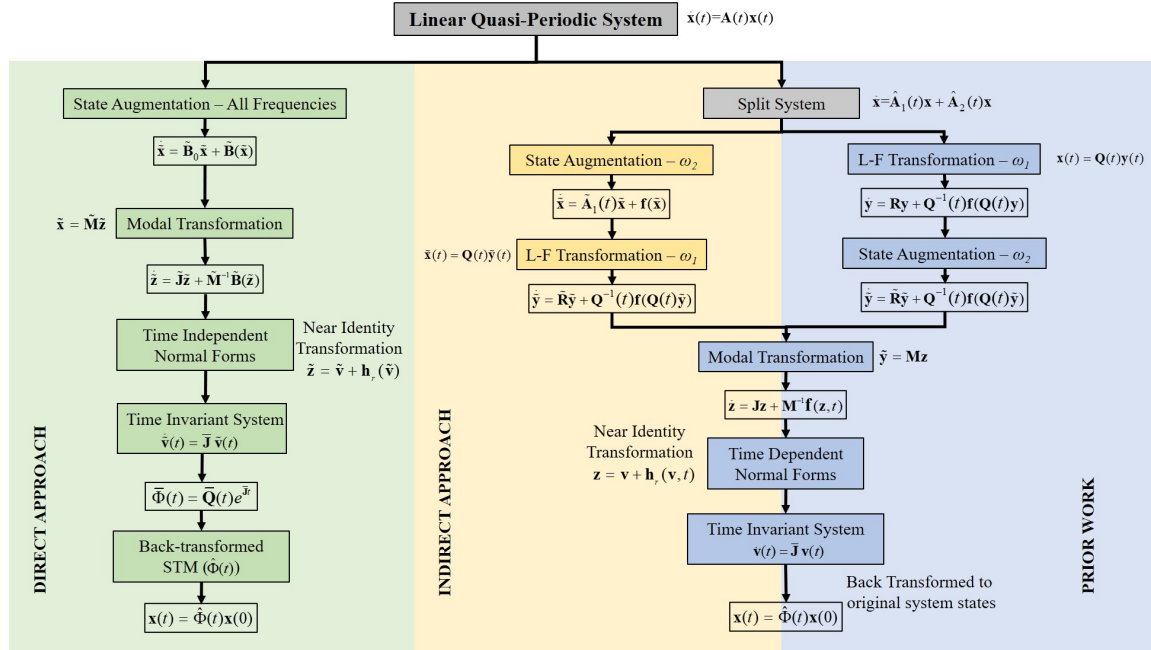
Linear Quasi-Periodic System $\dot{\mathbf{x}}(t)=\mathbf{A}(t)\mathbf{x}(t)$

State Augmentation – All Frequencies

$\dot{\tilde{\mathbf{x}}} = \tilde{\mathbf{B}}_0\tilde{\mathbf{x}} + \tilde{\mathbf{B}}(\tilde{\mathbf{x}})$

$\tilde{\mathbf{x}} = \tilde{\mathbf{M}}\tilde{\mathbf{z}}$ Modal Transformation

$\dot{\tilde{\mathbf{z}}} = \tilde{\mathbf{J}}\tilde{\mathbf{z}} + \tilde{\mathbf{M}}^{-1}\tilde{\mathbf{B}}(\tilde{\mathbf{z}})$

Time Independent Normal Forms

Near Identity Transformation $\tilde{\mathbf{z}} = \tilde{\mathbf{v}} + \mathbf{h}_r(\tilde{\mathbf{v}})$

Time Invariant System $\dot{\tilde{\mathbf{v}}}(t) = \bar{\mathbf{J}}\,\tilde{\mathbf{v}}(t)$

$\bar{\Phi}(t) = \bar{\mathbf{Q}}(t)e^{\bar{\mathbf{J}}t}$

Back-transformed STM $(\hat{\Phi}(t))$

$\mathbf{x}(t) = \hat{\Phi}(t)\mathbf{x}(0)$

DIRECT APPROACH

Split System $\dot{\mathbf{x}}=\hat{\mathbf{A}}_1(t)\mathbf{x} + \hat{\mathbf{A}}_2(t)\mathbf{x}$

State Augmentation – $\omega_2$

$\dot{\tilde{\mathbf{x}}} = \tilde{\mathbf{A}}_1(t)\tilde{\mathbf{x}} + \mathbf{f}(\tilde{\mathbf{x}})$

$\tilde{\mathbf{x}}(t) = \mathbf{Q}(t)\tilde{\mathbf{y}}(t)$ L-F Transformation – $\omega_1$

$\dot{\tilde{\mathbf{y}}} = \tilde{\mathbf{R}}\tilde{\mathbf{y}} + \mathbf{Q}^{-1}(t)\mathbf{f}(\mathbf{Q}(t)\tilde{\mathbf{y}})$

L-F Transformation – $\omega_1$ $\mathbf{x}(t) = \mathbf{Q}(t)\mathbf{y}(t)$

$\dot{\mathbf{y}} = \mathbf{R}\mathbf{y} + \mathbf{Q}^{-1}(t)\mathbf{f}(\mathbf{Q}(t)\mathbf{y})$

State Augmentation – $\omega_2$

$\dot{\tilde{\mathbf{y}}} = \tilde{\mathbf{R}}\tilde{\mathbf{y}} + \mathbf{Q}^{-1}(t)\mathbf{f}(\mathbf{Q}(t)\tilde{\mathbf{y}})$

Modal Transformation $\tilde{\mathbf{y}} = \mathbf{M}\mathbf{z}$

$\dot{\mathbf{z}} = \mathbf{J}\mathbf{z} + \mathbf{M}^{-1}\mathbf{f}(\mathbf{z},t)$

Near Identity Transformation $\mathbf{z} = \mathbf{v} + \mathbf{h}_r(\mathbf{v},t)$

Time Dependent Normal Forms

Time Invariant System $\dot{\mathbf{v}}(t) = \bar{\mathbf{J}}\,\mathbf{v}(t)$

Back Transformed to original system states

$\mathbf{x}(t) = \hat{\Phi}(t)\mathbf{x}(0)$

INDIRECT APPROACH

PRIOR WORK